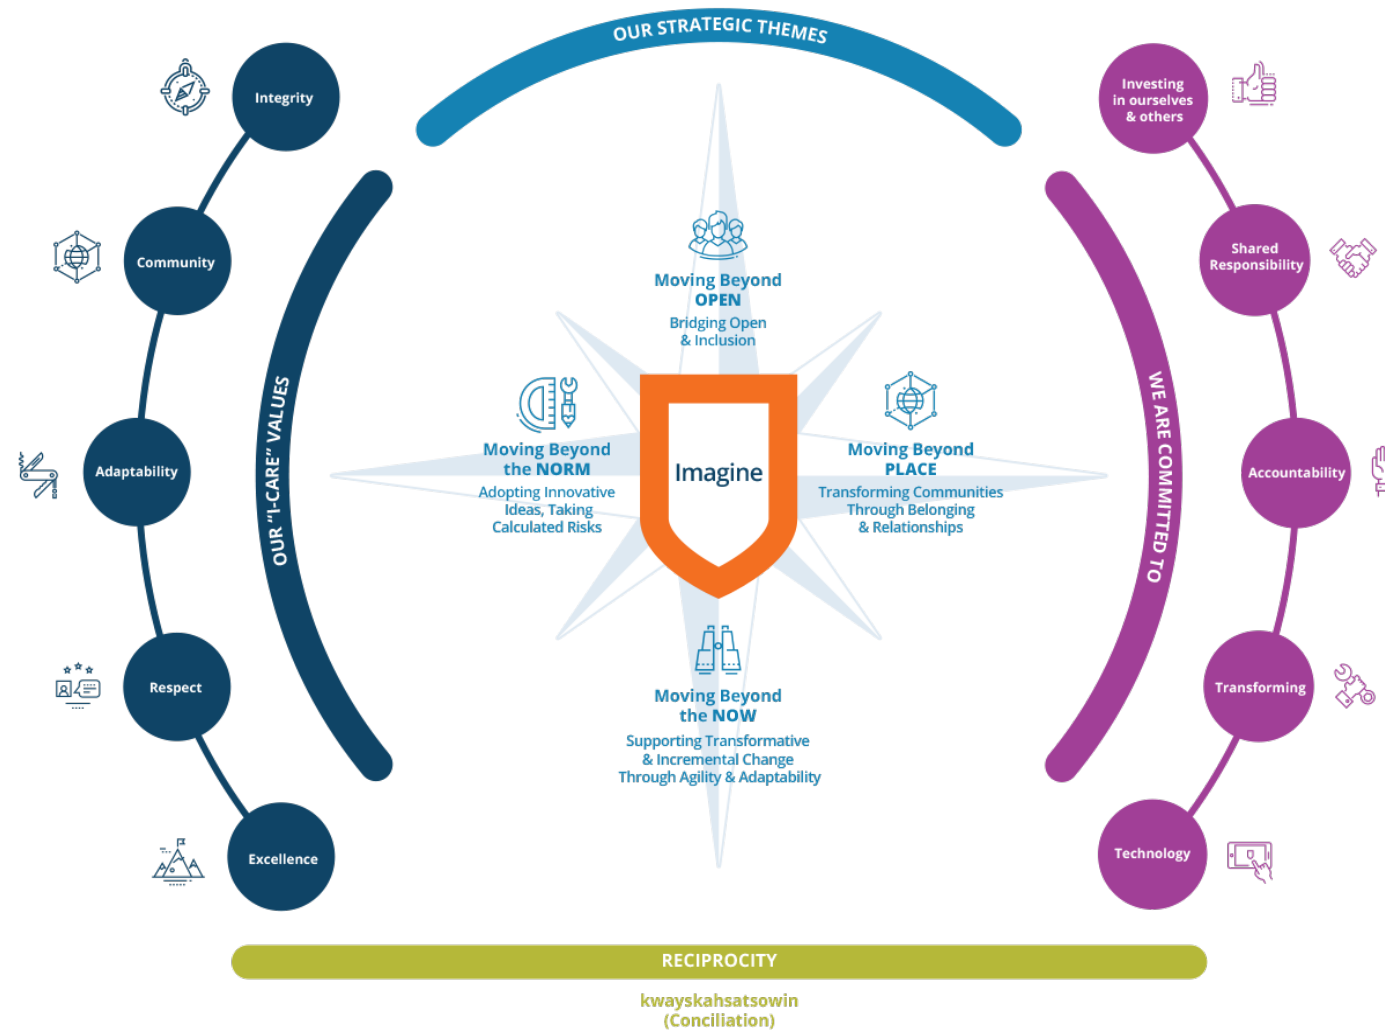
OUR STRATEGIC THEMES

Integrity

Community

Adaptability

Respect

Excellence

OUR "I-CARE" VALUES

Moving Beyond OPEN
Bridging Open & Inclusion

Moving Beyond the NORM
Adopting Innovative Ideas, Taking Calculated Risks

Imagine

Moving Beyond PLACE
Transforming Communities Through Belonging & Relationships

Moving Beyond the NOW
Supporting Transformative & Incremental Change Through Agility & Adaptability

WE ARE COMMITTED TO

Investing in ourselves & others

Shared Responsibility

Accountability

Transforming

Technology

RECIPROCITY

kwayskahsatsowin
(Conciliation)